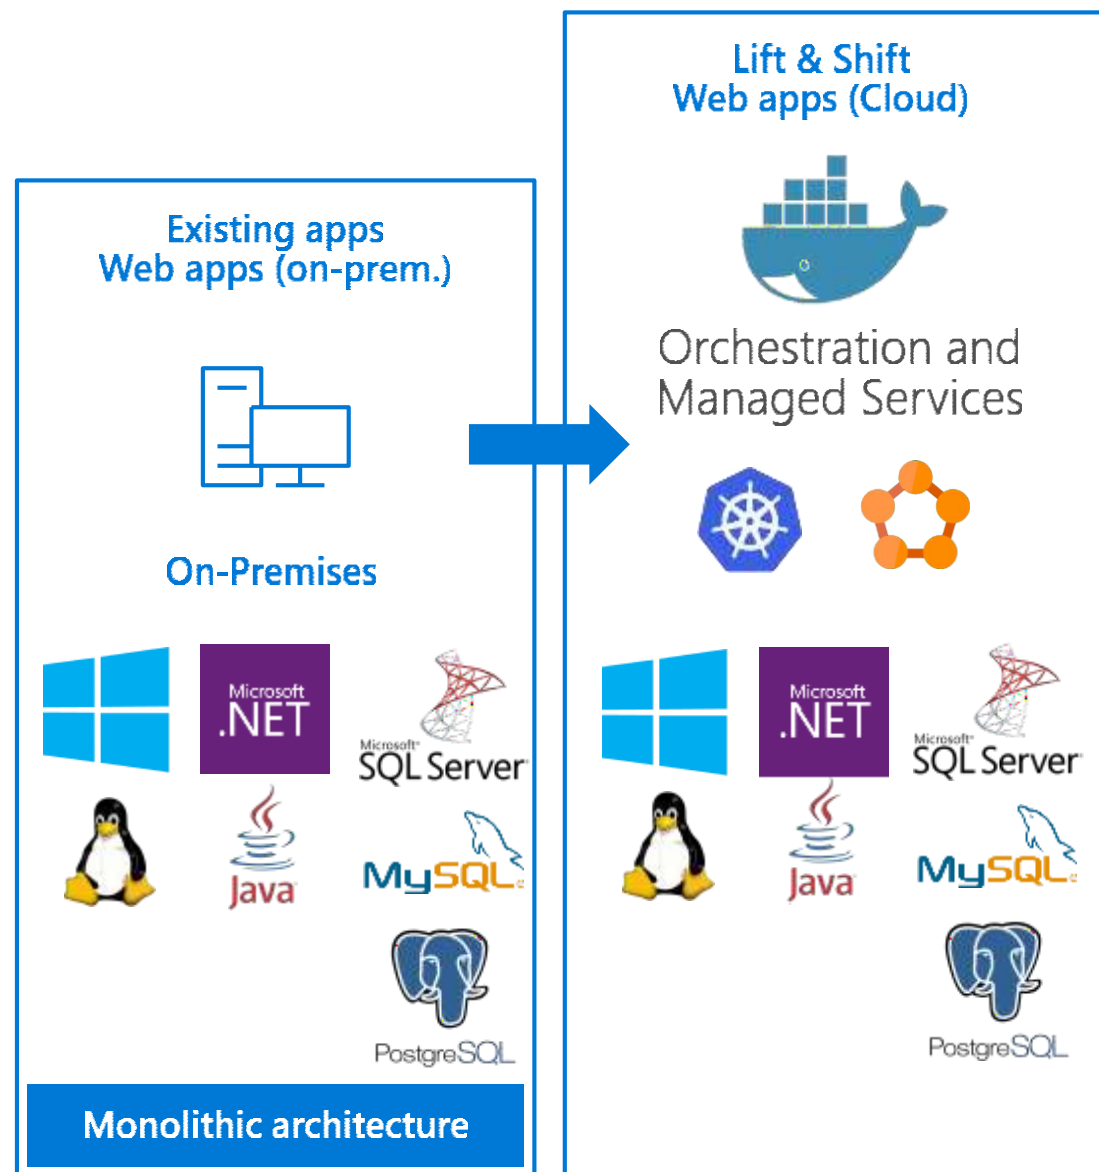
Existing apps
Web apps (on-prem.)

On-Premises

Microsoft
.NET

Microsoft
SQL Server

Java

MySQL

PostgreSQL

Monolithic architecture

Lift & Shift
Web apps (Cloud)

Orchestration and
Managed Services

Microsoft
.NET

Microsoft
SQL Server

Java

MySQL

PostgreSQL